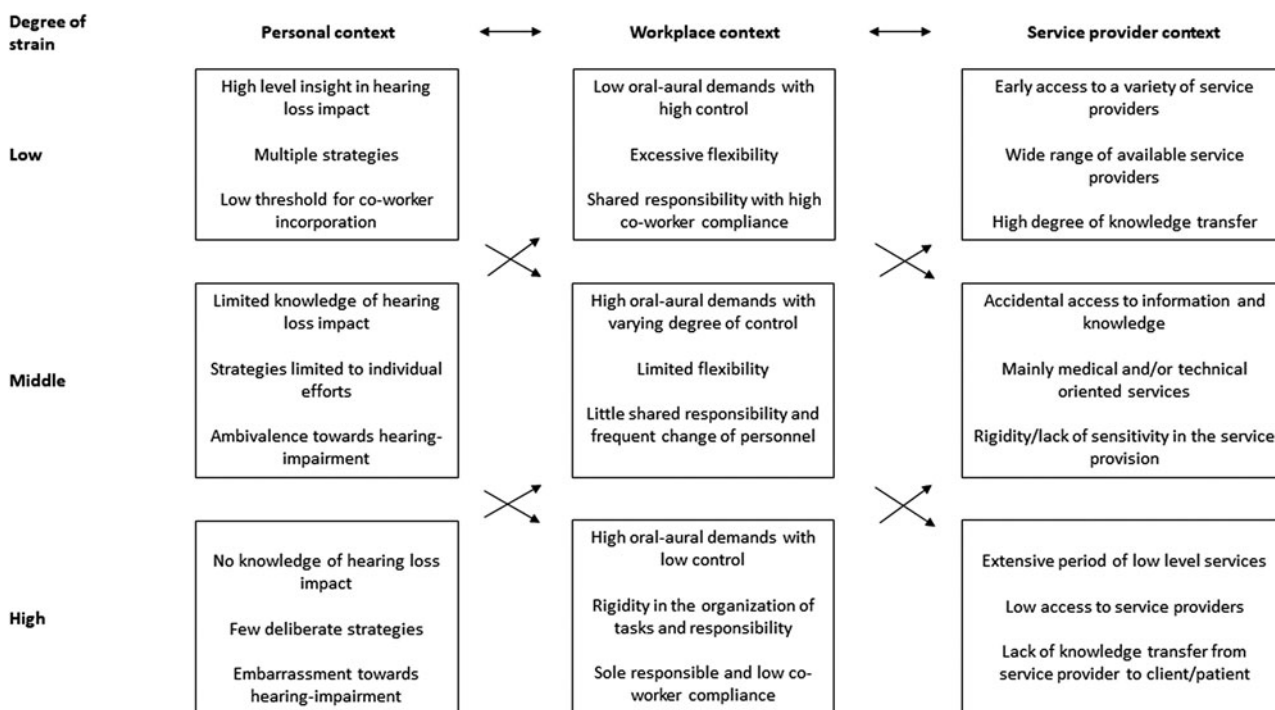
Degree of strain

Personal context

Workplace context

Service provider context

Low

High level insight in hearing loss impact

Multiple strategies

Low threshold for co-worker incorporation

Low oral-aural demands with high control

Excessive flexibility

Shared responsibility with high co-worker compliance

Early access to a variety of service providers

Wide range of available service providers

High degree of knowledge transfer

Middle

Limited knowledge of hearing loss impact

Strategies limited to individual efforts

Ambivalence towards hearing-impairment

High oral-aural demands with varying degree of control

Limited flexibility

Little shared responsibility and frequent change of personnel

Accidental access to information and knowledge

Mainly medical and/or technical oriented services

Rigidity/lack of sensitivity in the service provision

High

No knowledge of hearing loss impact

Few deliberate strategies

Embarrassment towards hearing-impairment

High oral-aural demands with low control

Rigidity in the organization of tasks and responsibility

Sole responsible and low co-worker compliance

Extensive period of low level services

Low access to service providers

Lack of knowledge transfer from service provider to client/patient